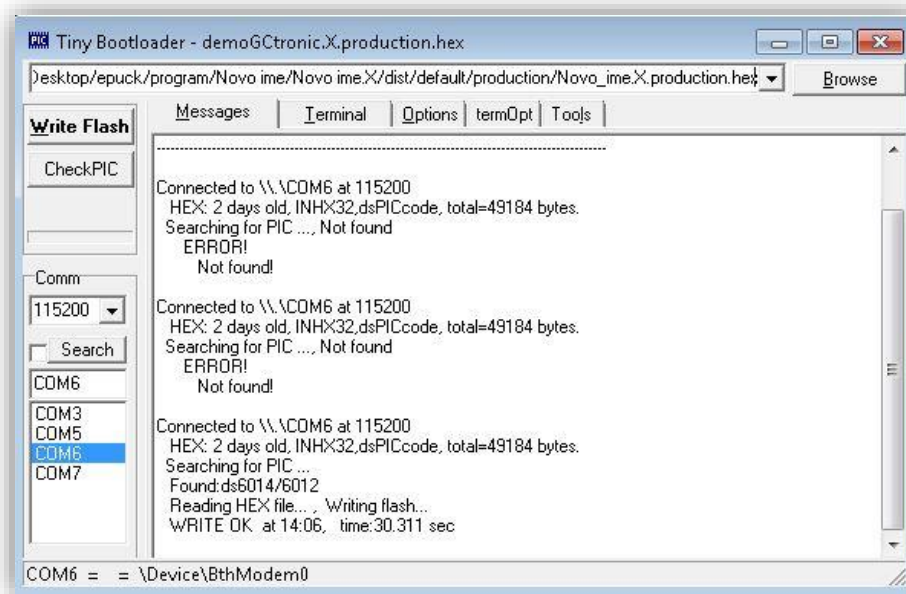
PIC Tiny Bootloader - demoGCtronic.X.production.hex

)esktop/epuck/program/Novo ime/Novo ime.X/dist/default/production/Novo_ime.X.production.hex

Browse

Write Flash

CheckPIC

Messages | Terminal | Options | termOpt | Tools

Connected to \\.\COM6 at 115200
HEX: 2 days old, INHX32,dsPICcode, total=49184 bytes.
Searching for PIC ..., Not found
ERROR!
Not found!

Connected to \\.\COM6 at 115200
HEX: 2 days old, INHX32,dsPICcode, total=49184 bytes.
Searching for PIC ..., Not found
ERROR!
Not found!

Connected to \\.\COM6 at 115200
HEX: 2 days old, INHX32,dsPICcode, total=49184 bytes.
Searching for PIC ...
Found:ds6014/6012
Reading HEX file... , Writing flash...
WRITE OK at 14:06, time:30.311 sec

Comm

115200

Search

COM6

COM3
COM5
COM6
COM7

COM6 = = \Device\BthModem0